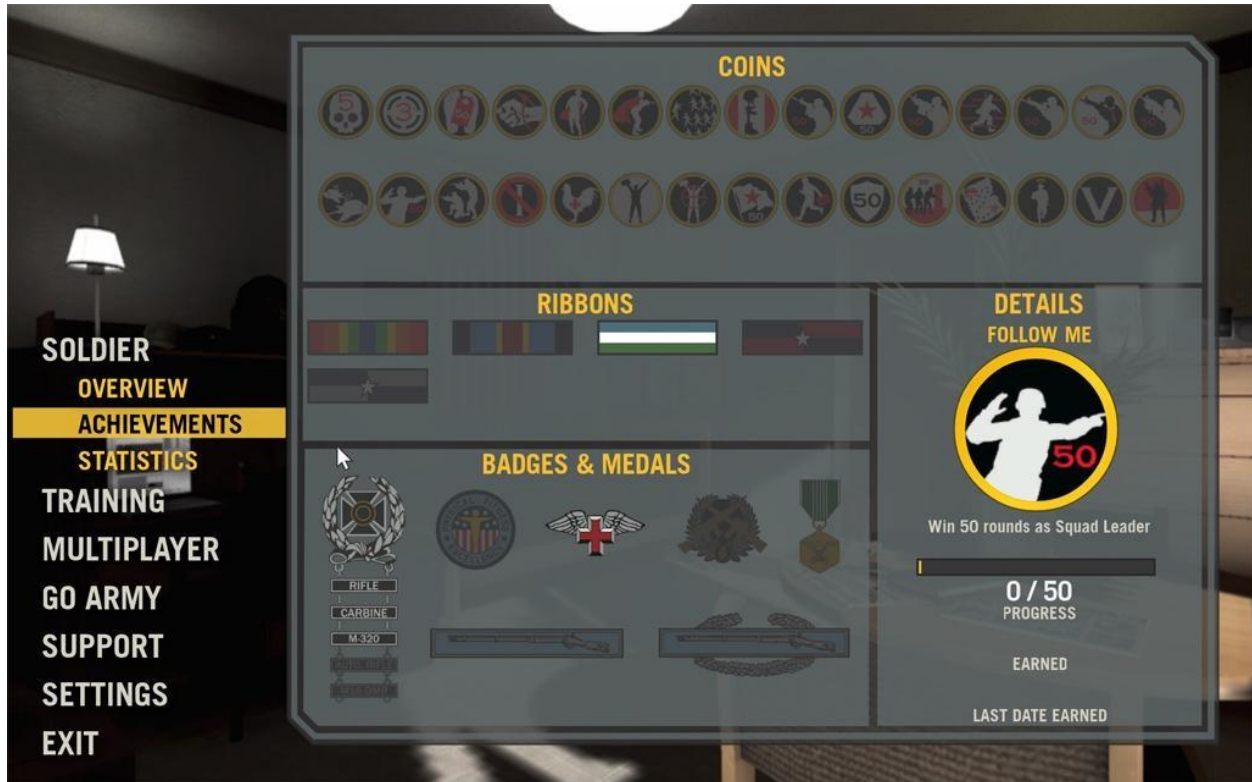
SOLDIER
OVERVIEW
ACHIEVEMENTS
STATISTICS
TRAINING
MULTIPLAYER
GO ARMY
SUPPORT
SETTINGS
EXIT

COINS

50

50

50

V

RIBBONS

BADGES & MEDALS

RIFLE
CARBINE
M-320
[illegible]
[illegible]

DETAILS
FOLLOW ME

50

Win 50 rounds as Squad Leader

0 / 50
PROGRESS

EARNED

LAST DATE EARNED